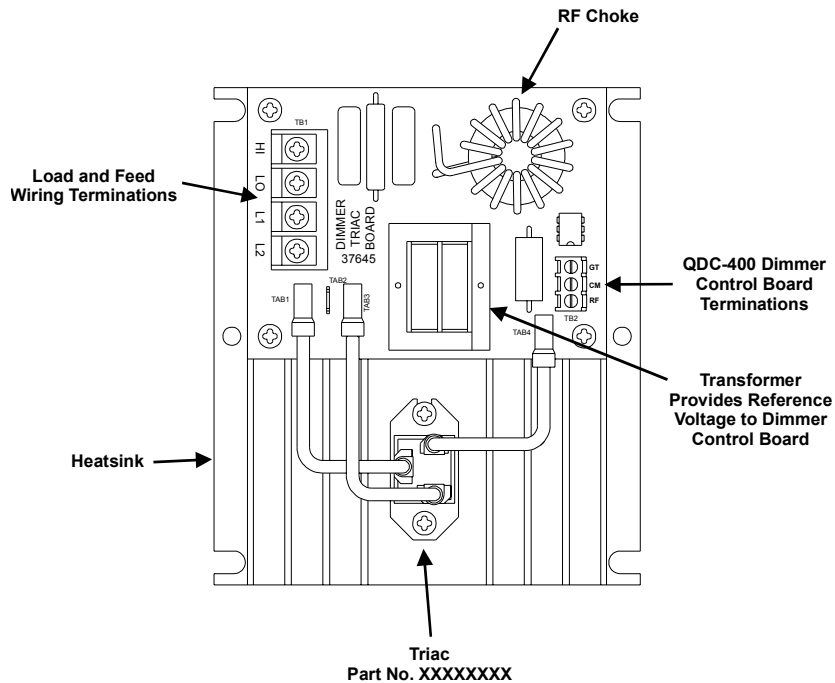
RF Choke

Load and Feed Wiring Terminations

TB1

HI

LO

L1

L2

DIMMER TRIAC BOARD 37645

GT

CM

RF

TB2

QDC-400 Dimmer Control Board Terminations

TAB1

TAB2

TAB3

TAB4

Transformer Provides Reference Voltage to Dimmer Control Board

Heatsink

Triac Part No. XXXXXXXX